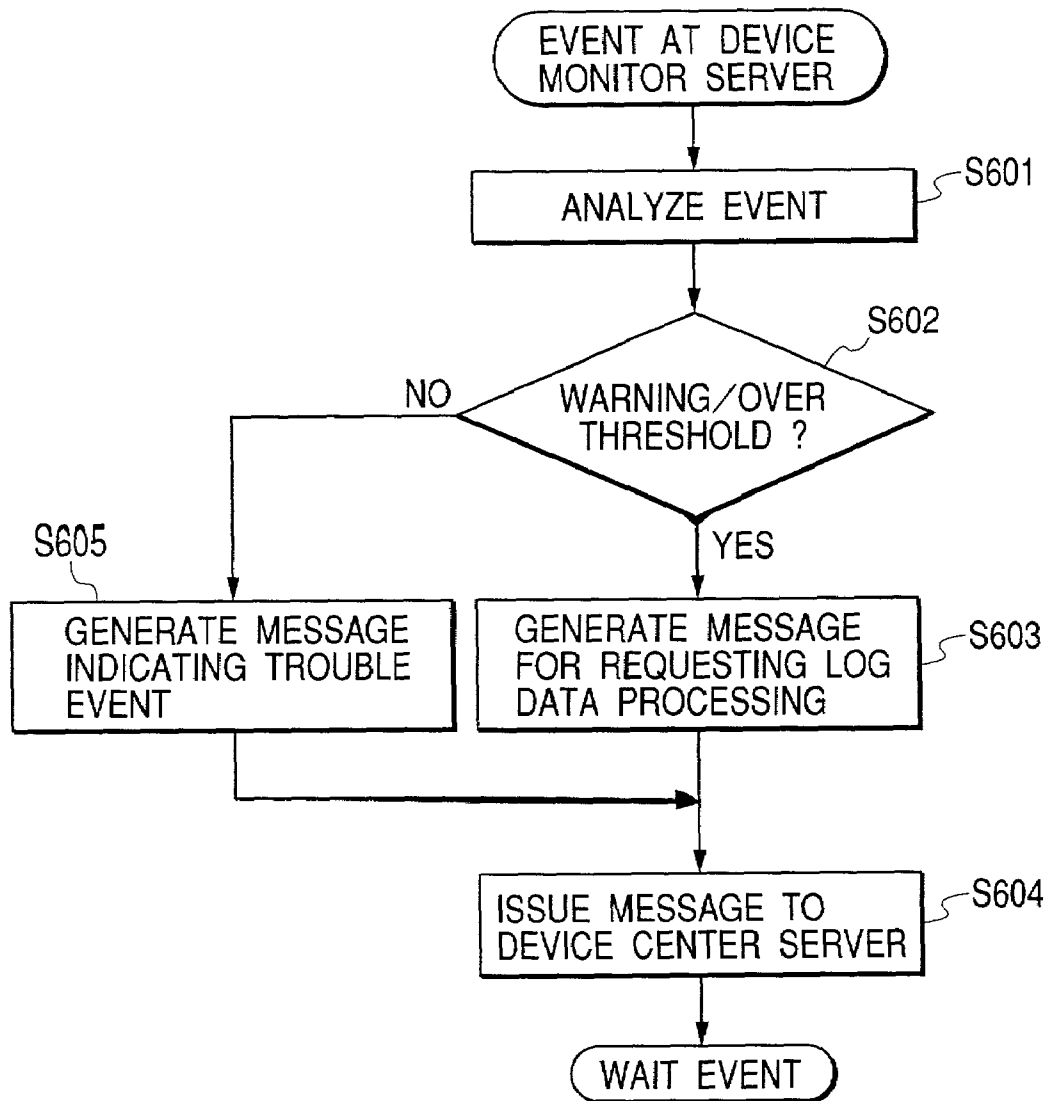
EVENT AT DEVICE MONITOR SERVER

S601

ANALYZE EVENT

S602

WARNING/OVER THRESHOLD ?

NO

YES

S605

GENERATE MESSAGE INDICATING TROUBLE EVENT

GENERATE MESSAGE FOR REQUESTING LOG DATA PROCESSING

S603

ISSUE MESSAGE TO DEVICE CENTER SERVER

S604

WAIT EVENT